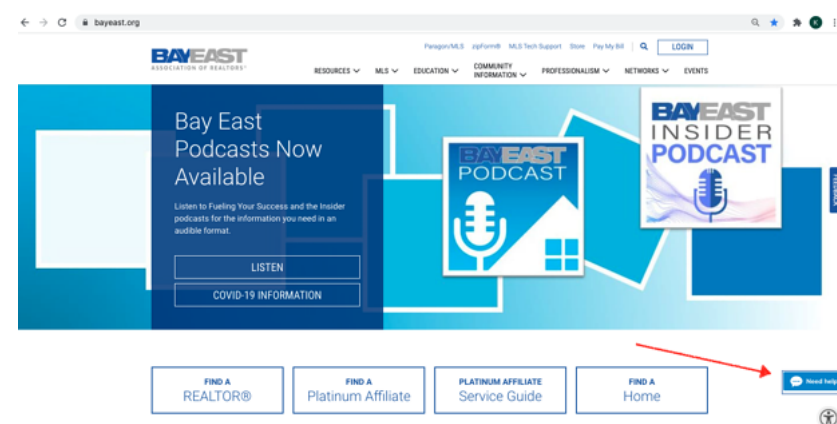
bayeast.org

BAYEAST
ASSOCIATION OF REALTORS®

Paragon/MLS zipForm® MLS Tech Support Store Pay My Bill LOGIN

RESOURCES MLS EDUCATION COMMUNITY INFORMATION PROFESSIONALISM NETWORKS EVENTS

Bay East Podcasts Now Available

Listen to Fueling Your Success and the Insider podcasts for the information you need in an audible format.

LISTEN

COVID-19 INFORMATION

BAYEAST PODCAST

BAYEAST INSIDER PODCAST

Feedback

FIND A REALTOR®

FIND A Platinum Affiliate

PLATINUM AFFILIATE Service Guide

FIND A Home

Need help